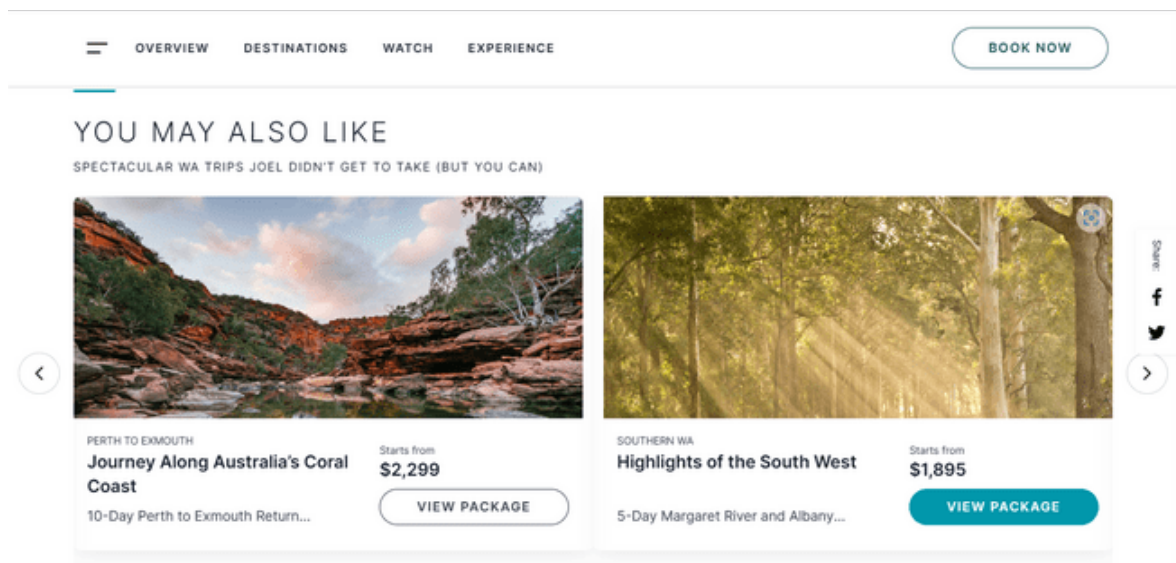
OVERVIEW DESTINATIONS WATCH EXPERIENCE

BOOK NOW

YOU MAY ALSO LIKE

SPECTACULAR WA TRIPS JOEL DIDN'T GET TO TAKE (BUT YOU CAN)

Share:

PERTH TO EXMOUTH

Journey Along Australia's Coral Coast

10-Day Perth to Exmouth Return...

Starts from

$2,299

VIEW PACKAGE

SOUTHERN WA

Highlights of the South West

5-Day Margaret River and Albany...

Starts from

$1,895

VIEW PACKAGE